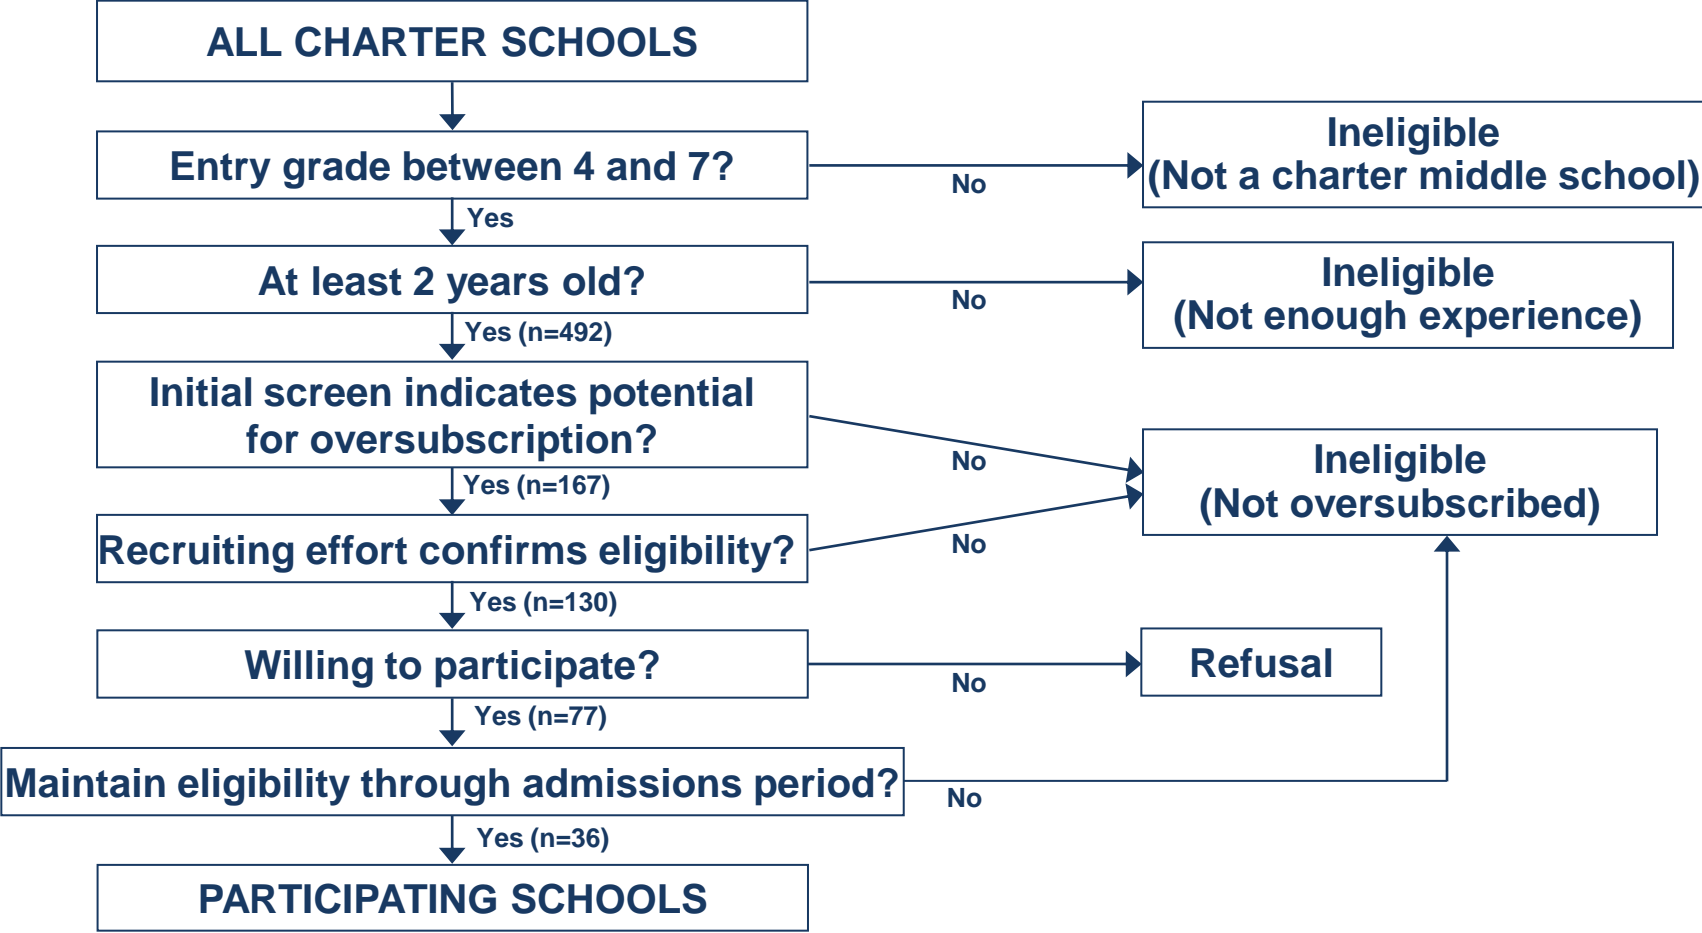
ALL CHARTER SCHOOLS

Entry grade between 4 and 7?

No

Ineligible
(Not a charter middle school)

Yes

At least 2 years old?

No

Ineligible
(Not enough experience)

Yes (n=492)

Initial screen indicates potential for oversubscription?

No

Yes (n=167)

Recruiting effort confirms eligibility?

No

Ineligible
(Not oversubscribed)

Yes (n=130)

Willing to participate?

No

Refusal

Yes (n=77)

Maintain eligibility through admissions period?

No

Yes (n=36)

PARTICIPATING SCHOOLS